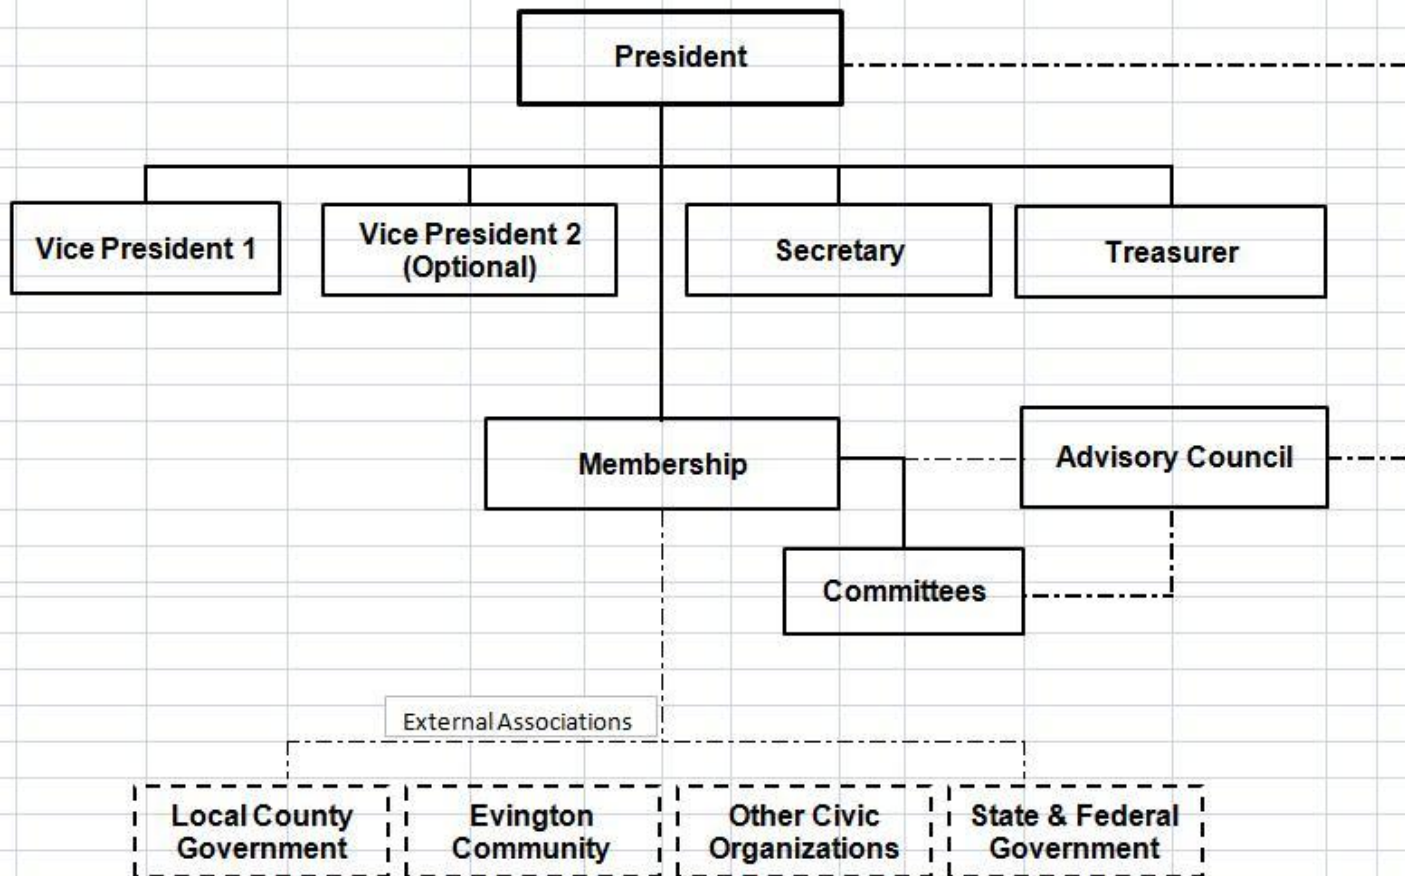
President

Vice President 1

Vice President 2 (Optional)

Secretary

Treasurer

Membership

Advisory Council

Committees

External Associations

Local County Government

Evington Community

Other Civic Organizations

State & Federal Government